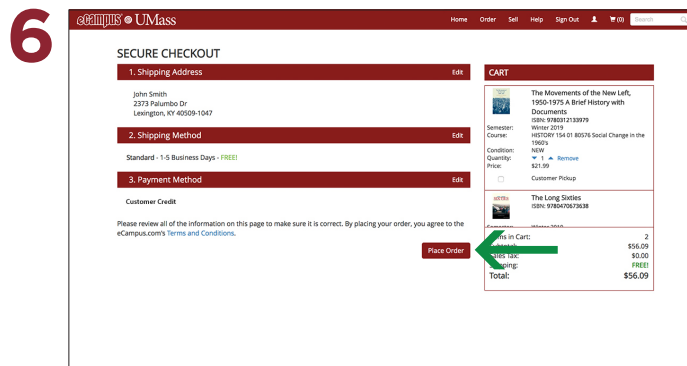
6

eCampus @ UMass

Home Order Sell Help Sign Out (0) Search

SECURE CHECKOUT

1. Shipping Address Edit

John Smith
2373 Palumbo Dr
Lexington, KY 40509-1047

2. Shipping Method Edit

Standard - 1-5 Business Days - FREE!

3. Payment Method Edit

Customer Credit

Please review all of the information on this page to make sure it is correct. By placing your order, you agree to the eCampus.com's Terms and Conditions.

Place Order

CART

The Movements of the New Left, 1950-1975 A Brief History with Documents
ISBN: 9780312133979

Semester: Winter 2019
Course: HISTORY 154 01 80576 Social Change in the 1960's
Condition: NEW
Quantity: 1 Remove
Price: $21.99

Customer Pickup

The Long Sixties
ISBN: 9780470673638

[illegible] Winter 2019

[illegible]ms in Cart: 2
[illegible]btotal: $56.09
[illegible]ales Tax: $0.00
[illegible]ipping: FREE!
Total: $56.09